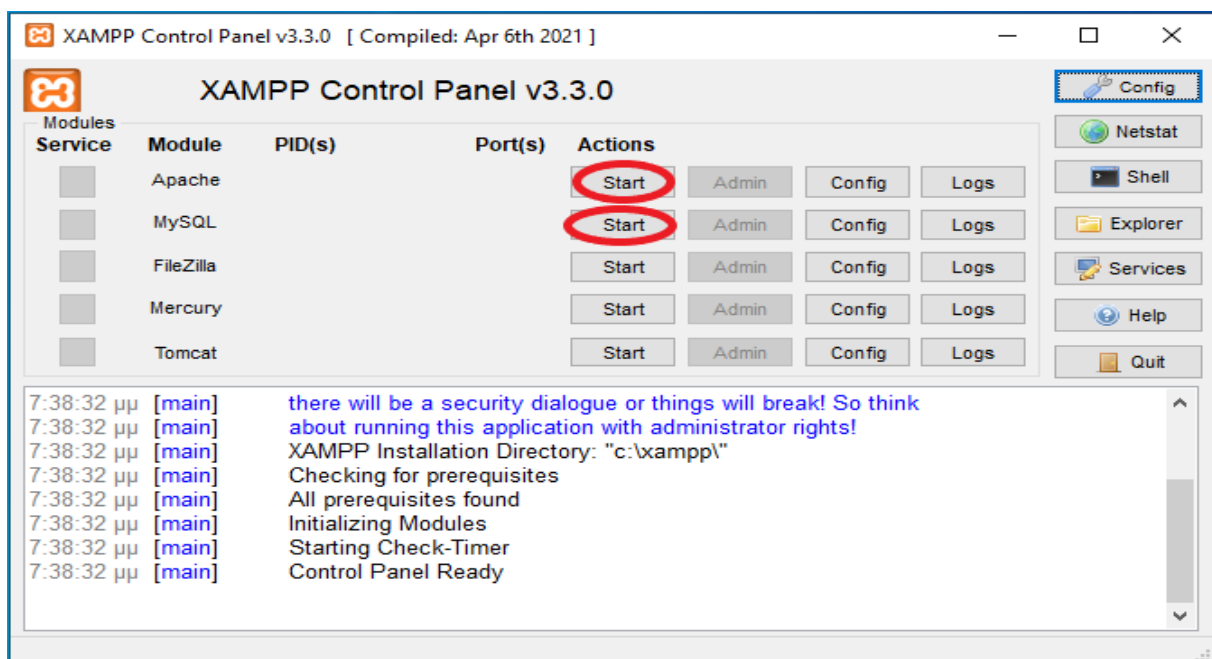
XAMPP Control Panel v3.3.0 [ Compiled: Apr 6th 2021 ]

XAMPP Control Panel v3.3.0

Config
Netstat
Shell
Explorer
Services
Help
Quit

Modules

| Service | Module | PID(s) | Port(s) | Actions | | | |
|---|---|---|---|---|---|---|---|
| | Apache | | | Start | Admin | Config | Logs |
| | MySQL | | | Start | Admin | Config | Logs |
| | FileZilla | | | Start | Admin | Config | Logs |
| | Mercury | | | Start | Admin | Config | Logs |
| | Tomcat | | | Start | Admin | Config | Logs |

7:38:32 μμ [main] there will be a security dialogue or things will break! So think
7:38:32 μμ [main] about running this application with administrator rights!
7:38:32 μμ [main] XAMPP Installation Directory: "c:\xampp\"
7:38:32 μμ [main] Checking for prerequisites
7:38:32 μμ [main] All prerequisites found
7:38:32 μμ [main] Initializing Modules
7:38:32 μμ [main] Starting Check-Timer
7:38:32 μμ [main] Control Panel Ready